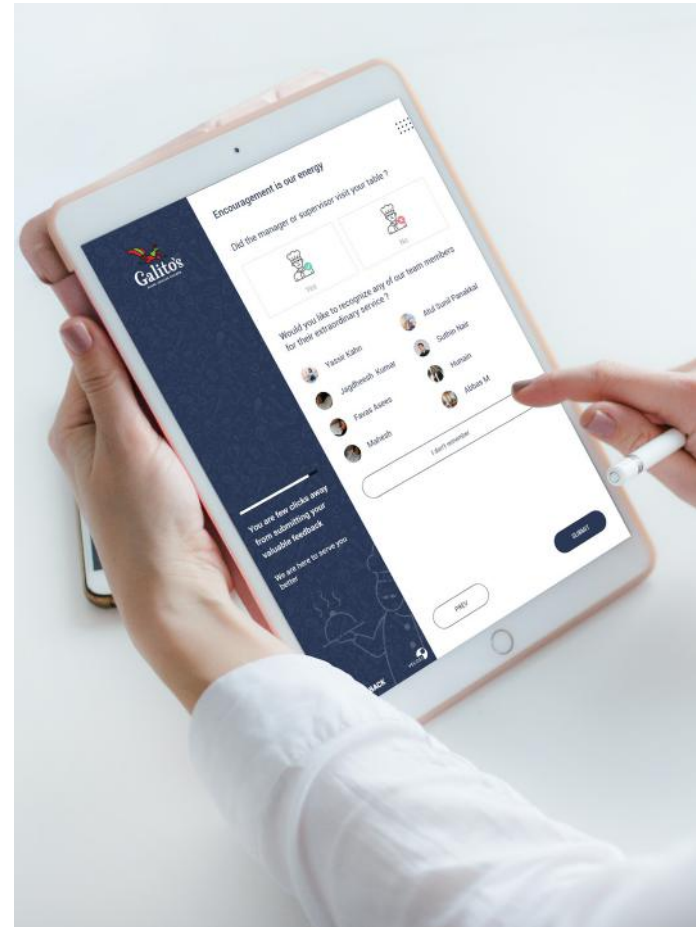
Galito's

Encouragement is our energy

Did the manager or supervisor visit your table ?

Yes

No

Would you like to recognize any of our team members for their extraordinary service ?

Yasser Kahn

Atul Sunil Panakkal

Jagdheesh Kumar

Sudhin Nair

Favas Azees

Hunain

Mahesh

Abbas M.

I don't remember

You are few clicks away from submitting your valuable feedback

We are here to serve you better

PREV

SUBMIT

BACK